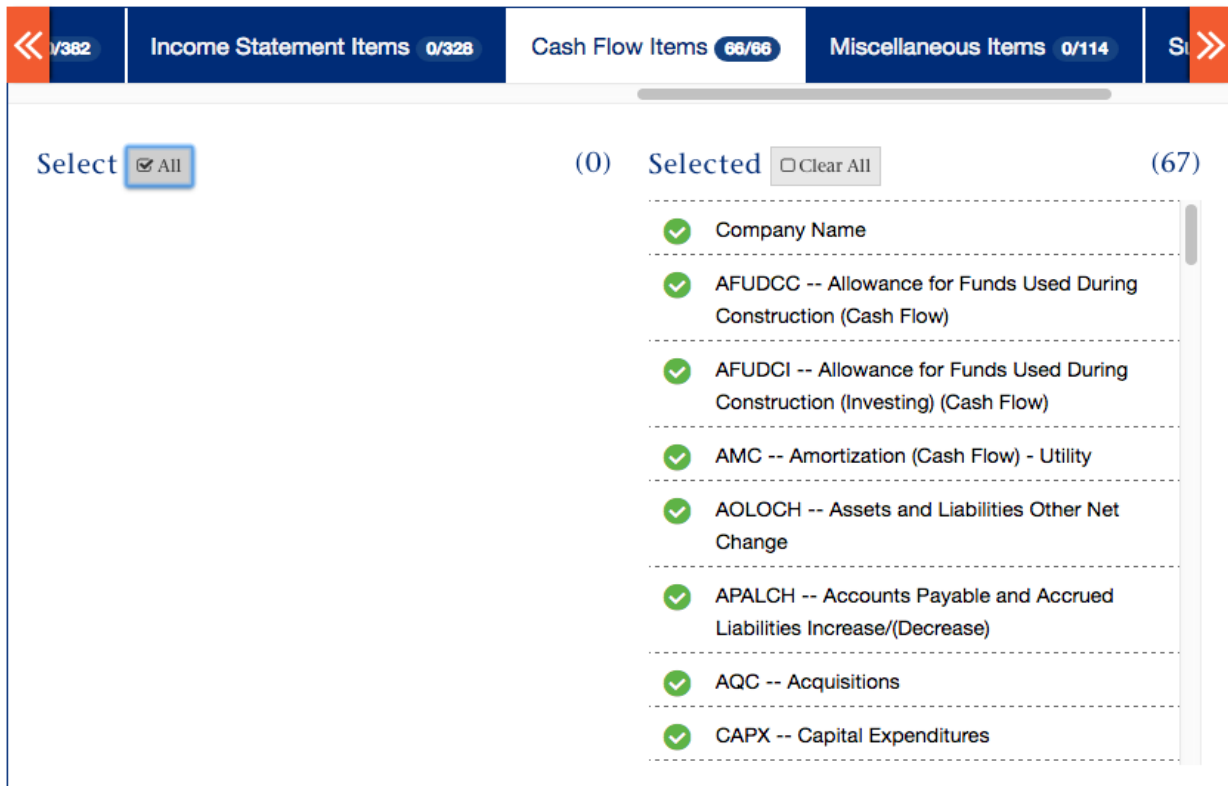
« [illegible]/382 Income Statement Items 0/328 Cash Flow Items 66/66 Miscellaneous Items 0/114 Su »

Select All (0)

Selected Clear All (67)

Company Name

AFUDCC -- Allowance for Funds Used During Construction (Cash Flow)

AFUDCI -- Allowance for Funds Used During Construction (Investing) (Cash Flow)

AMC -- Amortization (Cash Flow) - Utility

AOLOCH -- Assets and Liabilities Other Net Change

APALCH -- Accounts Payable and Accrued Liabilities Increase/(Decrease)

AQC -- Acquisitions

CAPX -- Capital Expenditures